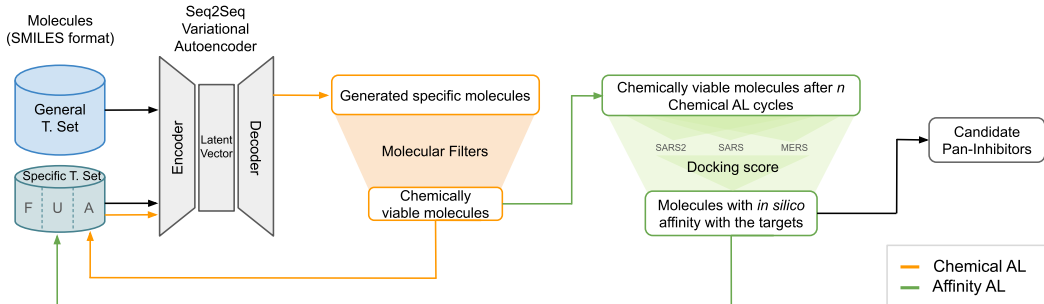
Molecules
(SMILES format)

Seq2Seq
Variational
Autoencoder

General
T. Set

Specific T. Set
F U A

Encoder
Latent
Vector
Decoder

Generated specific molecules

Molecular Filters

Chemically
viable molecules

Chemically viable molecules after *n*
Chemical AL cycles

SARS2 SARS MERS
Docking score

Molecules with *in silico*
affinity with the targets

Candidate
Pan-Inhibitors

Chemical AL
Affinity AL